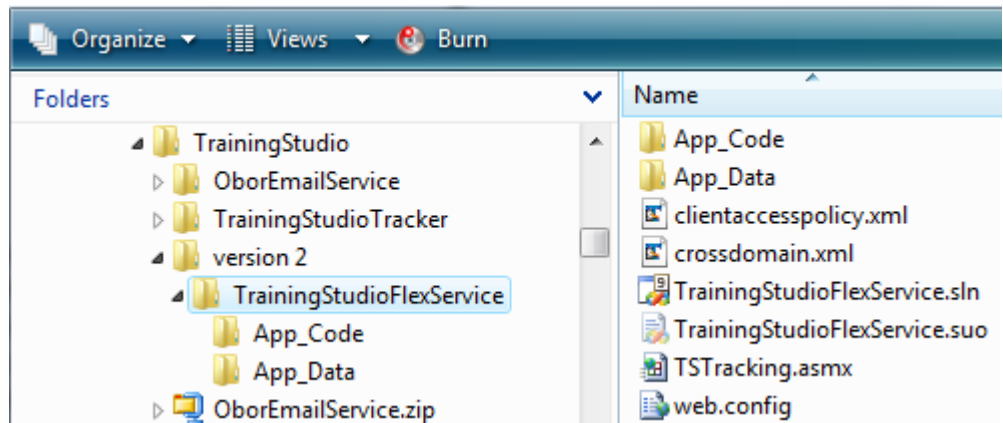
Organize ▾ Views ▾ Burn

Folders

TrainingStudio
OborEmailService
TrainingStudioTracker
version 2
TrainingStudioFlexService
App_Code
App_Data
OborEmailService.zip

Name

App_Code
App_Data
clientaccesspolicy.xml
crossdomain.xml
TrainingStudioFlexService.sln
TrainingStudioFlexService.suo
TSTracking.asmx
web.config